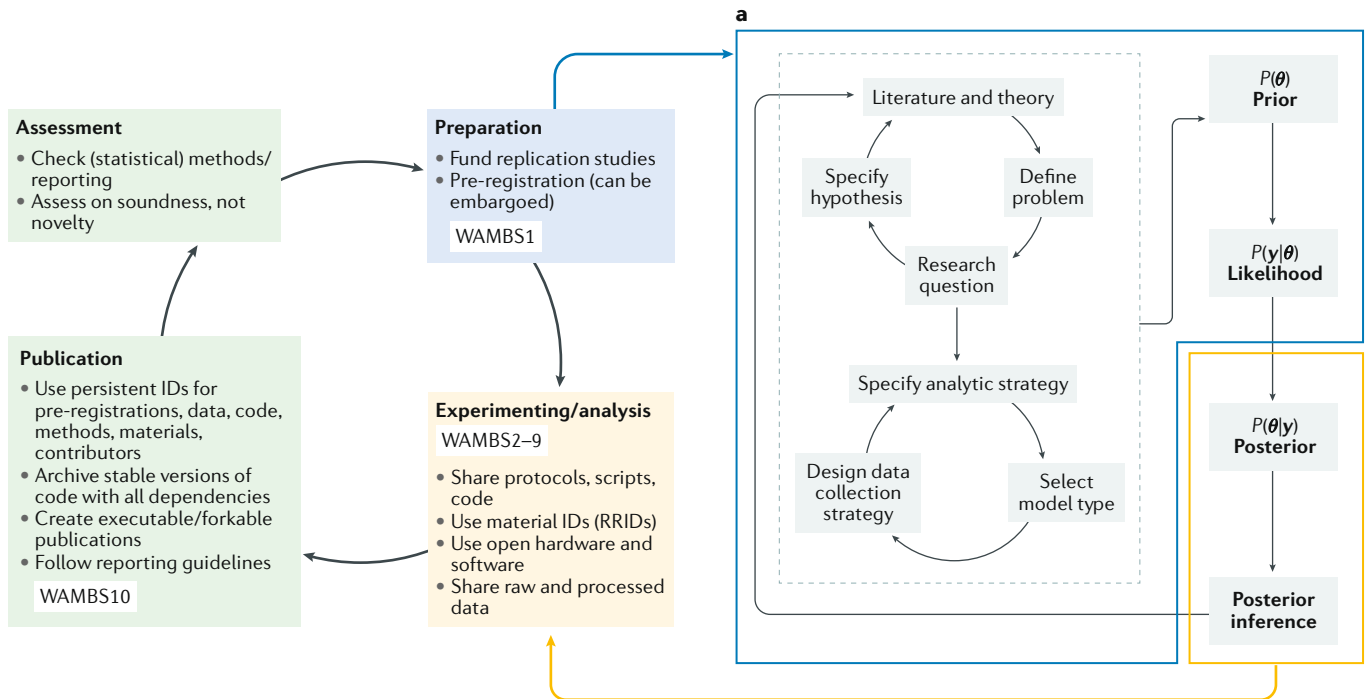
a

Assessment
• Check (statistical) methods/ reporting
• Assess on soundness, not novelty

Preparation
• Fund replication studies
• Pre-registration (can be embargoed)
WAMBS1

Publication
• Use persistent IDs for pre-registrations, data, code, methods, materials, contributors
• Archive stable versions of code with all dependencies
• Create executable/forkable publications
• Follow reporting guidelines
WAMBS10

Experimenting/analysis
WAMBS2–9
• Share protocols, scripts, code
• Use material IDs (RRIDs)
• Use open hardware and software
• Share raw and processed data

Literature and theory
Specify hypothesis
Define problem
Research question
Specify analytic strategy
Design data collection strategy
Select model type

$P(\boldsymbol{\theta})$
Prior

$P(\mathbf{y}|\boldsymbol{\theta})$
Likelihood

$P(\boldsymbol{\theta}|\mathbf{y})$
Posterior

Posterior inference